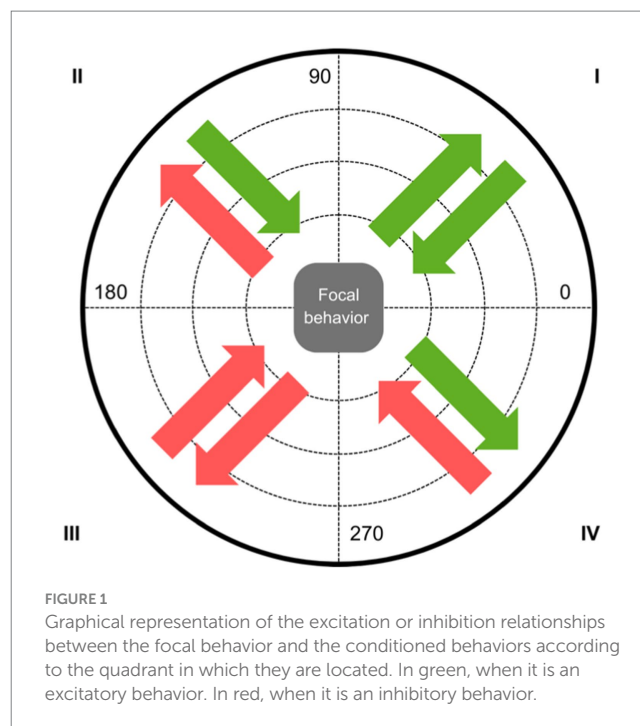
II

90

I

180

Focal behavior

0

III

270

IV

FIGURE 1
Graphical representation of the excitation or inhibition relationships between the focal behavior and the conditioned behaviors according to the quadrant in which they are located. In green, when it is an excitatory behavior. In red, when it is an inhibitory behavior.